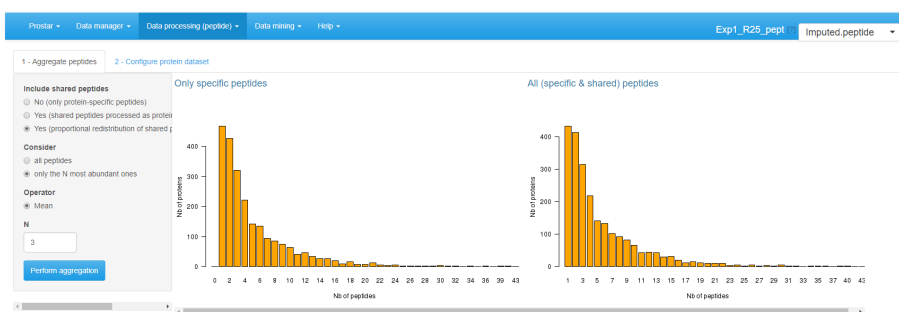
Prostar ▾ Data manager ▾ Data processing (peptide) ▾ Data mining ▾ Help ▾

Exp1_R25_pept Imputed.peptide

1 - Aggregate peptides 2 - Configure protein dataset

Include shared peptides
No (only protein-specific peptides)
Yes (shared peptides processed as protei
Yes (proportional redistribution of shared p

Consider
all peptides
only the N most abundant ones

Operator
Mean

N
3

Perform aggregation

Only specific peptides

Nb of proteins
400
300
200
100
0
0 2 4 6 8 10 12 14 16 18 20 22 24 26 28 30 32 34 36 39 43
Nb of peptides

All (specific & shared) peptides

Nb of proteins
400
300
200
100
0
1 3 5 7 9 11 13 15 17 19 21 23 25 27 29 31 33 35 37 40 43
Nb of peptides